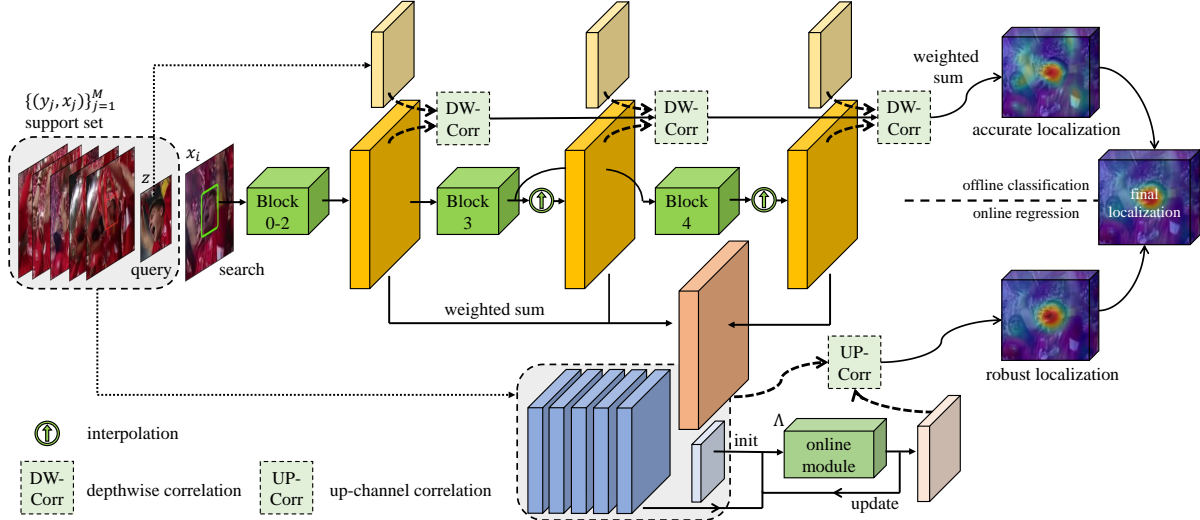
$\{(y_j, x_j)\}_{j=1}^{M}$
support set

$z$
query

$x_i$
search

Block 0-2

DW-Corr

Block 3

DW-Corr

Block 4

DW-Corr

weighted sum

accurate localization

offline classification

online regression

final localization

weighted sum

UP-Corr

robust localization

$\Lambda$

init

online module

update

interpolation

DW-Corr depthwise correlation

UP-Corr up-channel correlation